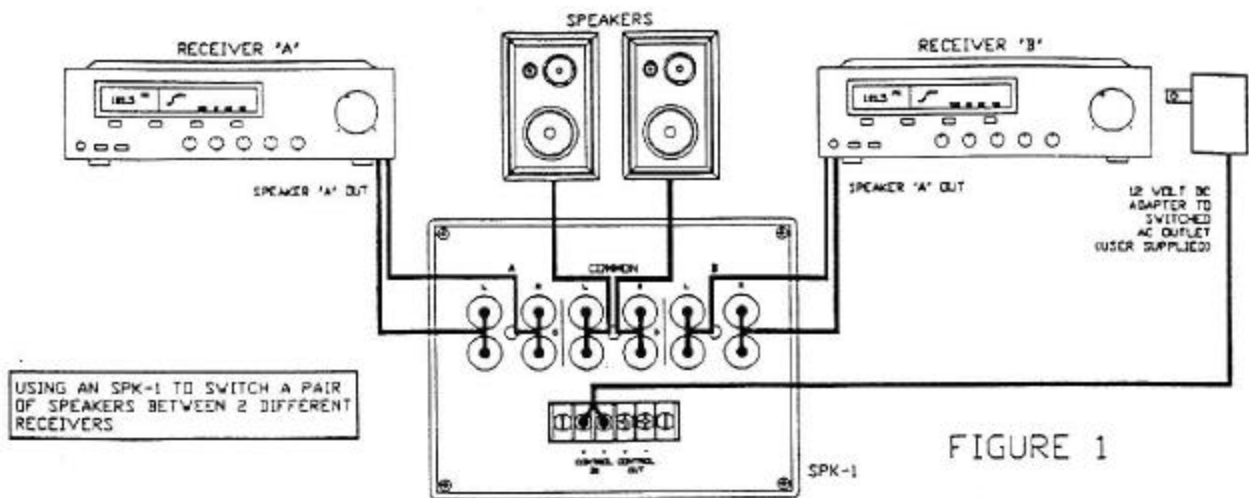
SPEAKERS

RECEIVER 'A'

RECEIVER 'B'

101.5

101.5

SPEAKER 'A' OUT

SPEAKER 'A' OUT

12 VOLT DC ADAPTER TO SWITCHED AC OUTLET (USER SUPPLIED)

A

COMMON

B

L R L R L R

USING AN SPK-1 TO SWITCH A PAIR OF SPEAKERS BETWEEN 2 DIFFERENT RECEIVERS

CONTROL IN CONTROL OUT

SPK-1

FIGURE 1